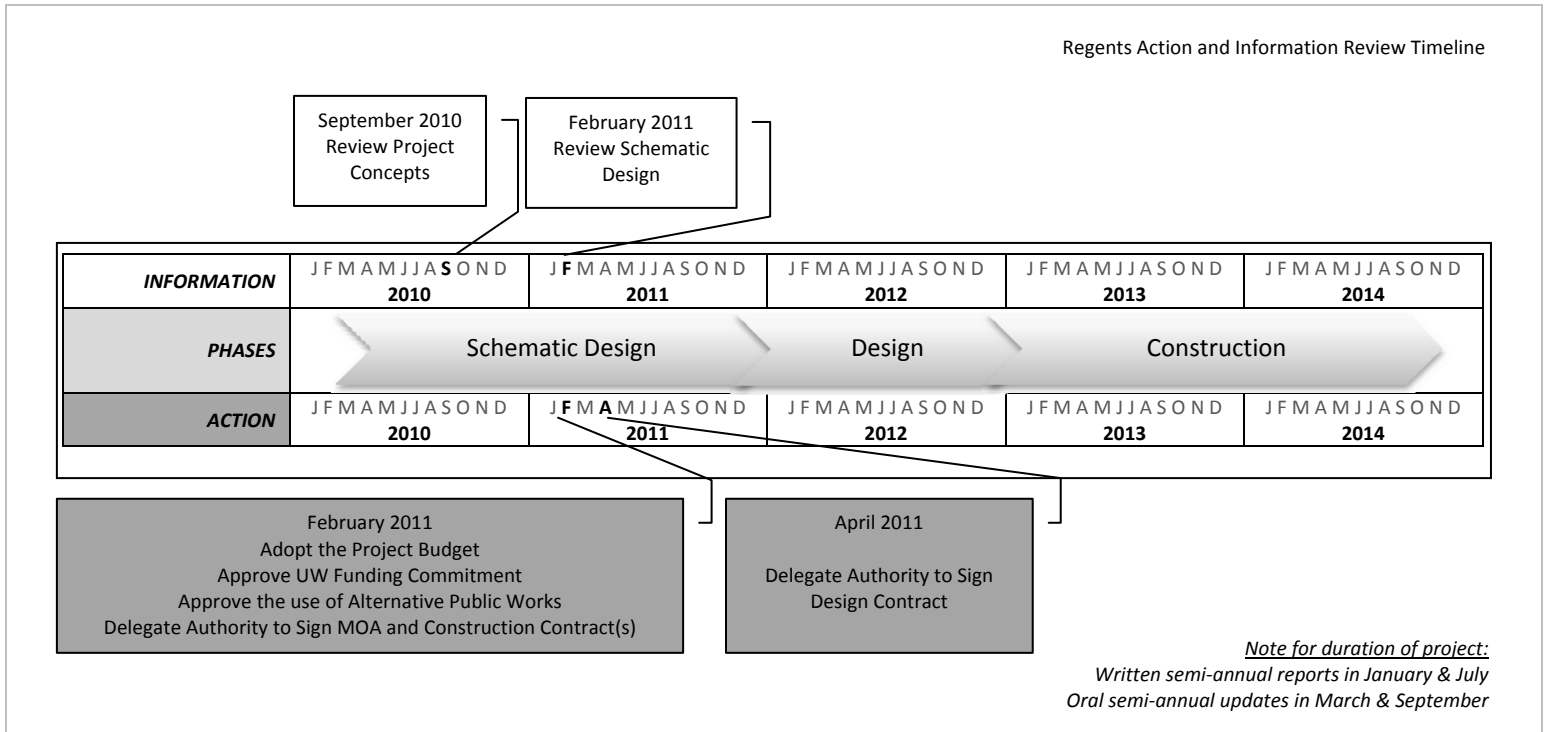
Regents Action and Information Review Timeline

September 2010
Review Project Concepts

February 2011
Review Schematic Design

| INFORMATION | J F M A M J J A S O N D<br>2010 | J F M A M J J A S O N D<br>2011 | J F M A M J J A S O N D<br>2012 | J F M A M J J A S O N D<br>2013 | J F M A M J J A S O N D<br>2014 |
|---|---|---|---|---|---|
| PHASES | Schematic Design | | Design | Construction | |
| ACTION | J F M A M J J A S O N D<br>2010 | J F M A M J J A S O N D<br>2011 | J F M A M J J A S O N D<br>2012 | J F M A M J J A S O N D<br>2013 | J F M A M J J A S O N D<br>2014 |

February 2011
Adopt the Project Budget
Approve UW Funding Commitment
Approve the use of Alternative Public Works
Delegate Authority to Sign MOA and Construction Contract(s)

April 2011

Delegate Authority to Sign Design Contract

Note for duration of project:
Written semi-annual reports in January & July
Oral semi-annual updates in March & September